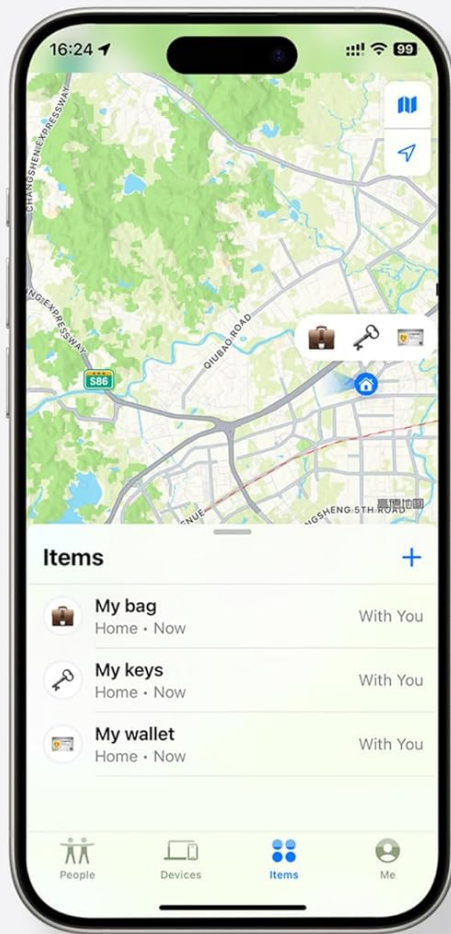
16:24
99

CHANGSHENG EXPRESSWAY
NGSHENG EXPRESSWAY
QIUBAO ROAD
S86
ENUE
NGSHENG 5TH ROAD
高德地图

Items
+

My bag
Home • Now
With You

My keys
Home • Now
With You

My wallet
Home • Now
With You

People
Devices
Items
Me